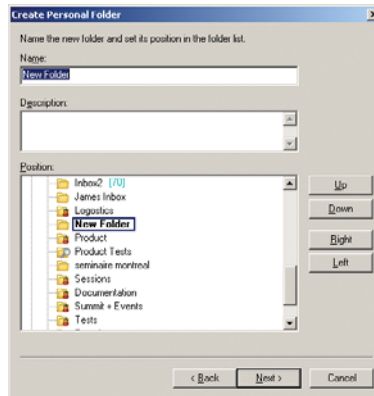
Create Personal Folder

Name the new folder and set its position in the folder list.

Name:

New Folder

Description:

Position:

Inbox2 [70]
James Inbox
Logostics
New Folder
Product
Product Tests
seminaire montreal
Sessions
Documentation
Summit + Events
Tests

Up
Down
Right
Left

< Back
Next >
Cancel